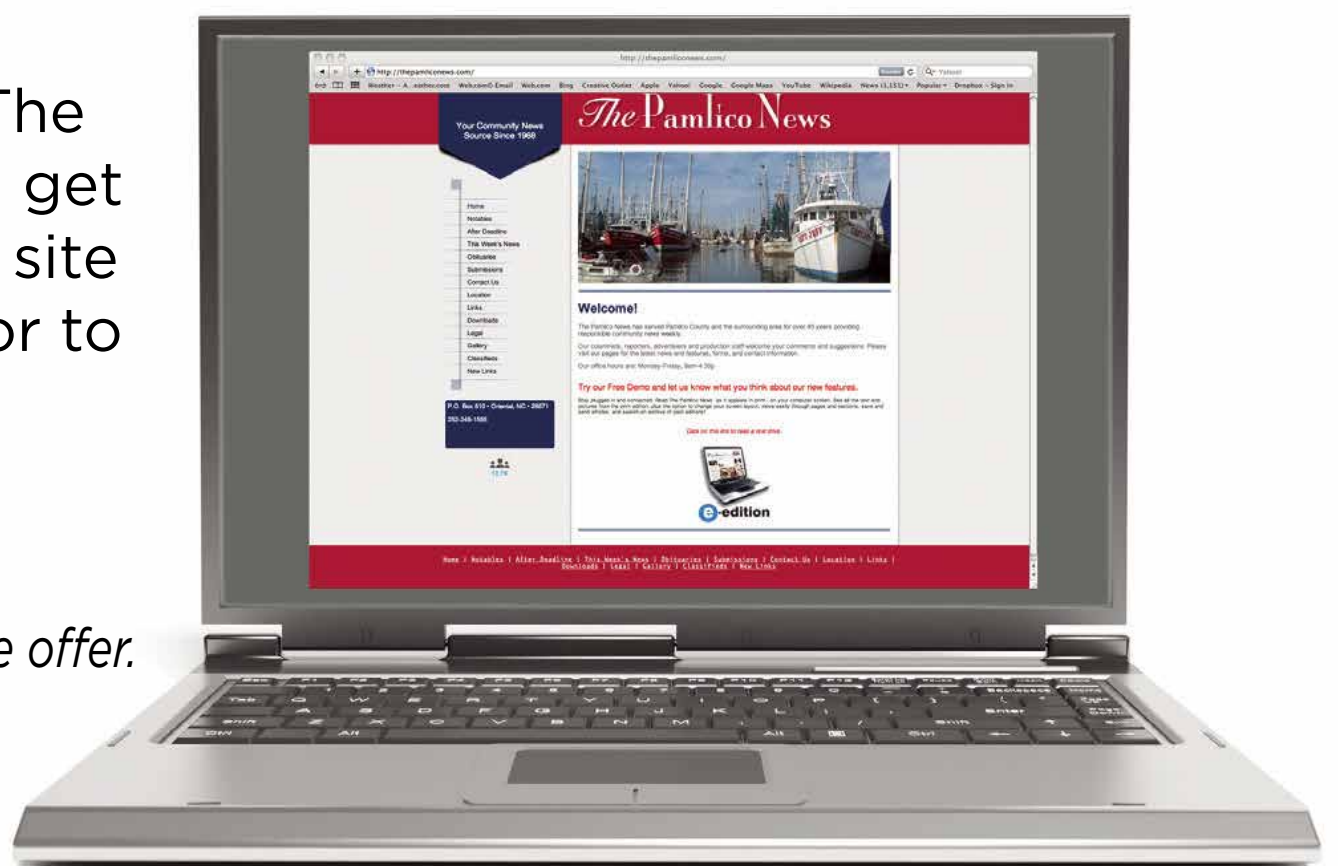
The
get
site
or to

e offer.

http://thepamliconews.com/

http://thepamliconews.com/

Weather – A...eather.com Webcom© Email Webcom Bing Creative Outlet Apple Yahoo! Google Google Maps YouTube Wikipedia News (1,151) Popular Dropbox – Sign in

Your Community News Source Since 1968

The Pamlico News

Home
Notables
After Deadline
This Week's News
Obituaries
Submissions
Contact Us
Location
Links
Downloads
Legal
Gallery
Classifieds
New Links

P.O. Box 510 • Oriental, NC • 28571
252-249-1555

Welcome!

The Pamlico News has served Pamlico County and the surrounding area for over 40 years providing responsible community news weekly.

Our columnists, reporters, advertisers and production staff welcome your comments and suggestions. Please visit our pages for the latest news and features, forms, and contact information.

Our office hours are: Monday-Friday, 9am-4:30p

Try our Free Demo and let us know what you think about our new features.

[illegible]

Click on this link to read a test drive.

e-edition

Home | Notables | After Deadline | This Week's News | Obituaries | Submissions | Contact Us | Location | Links | Downloads | Legal | Gallery | Classifieds | New Links

Esc F1 F2 F3 F4 F5 F6 F7 F8 F9 F10 F11 F12
Tab Q W E R T Y U I O P
A S D F G H J K L
Shift Z X C V B N M
Ctrl Alt Alt Ctrl
Backspace Enter Shift